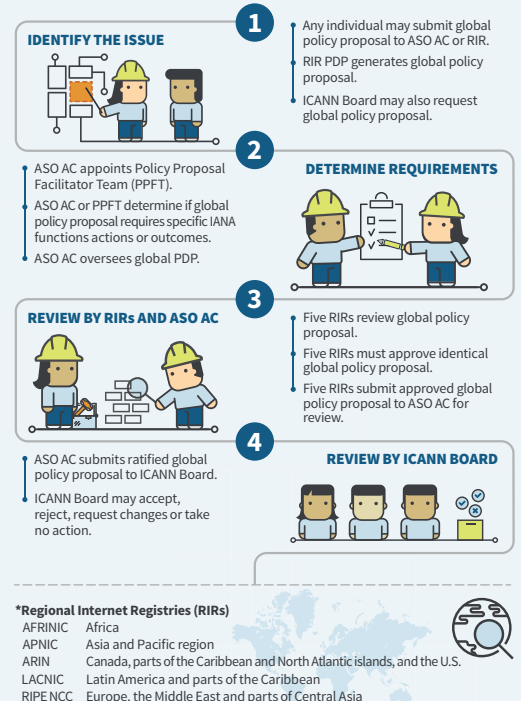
1

IDENTIFY THE ISSUE

Any individual may submit global policy proposal to ASO AC or RIR.

RIR PDP generates global policy proposal.

ICANN Board may also request global policy proposal.

2

ASO AC appoints Policy Proposal Facilitator Team (PPFT).

ASO AC or PPFT determine if global policy proposal requires specific IANA functions actions or outcomes.

ASO AC oversees global PDP.

DETERMINE REQUIREMENTS

3

REVIEW BY RIRs AND ASO AC

Five RIRs review global policy proposal.

Five RIRs must approve identical global policy proposal.

Five RIRs submit approved global policy proposal to ASO AC for review.

4

ASO AC submits ratified global policy proposal to ICANN Board.

ICANN Board may accept, reject, request changes or take no action.

REVIEW BY ICANN BOARD

*Regional Internet Registries (RIRs)

| | |
|---|---|
| AFRINIC | Africa |
| APNIC | Asia and Pacific region |
| ARIN | Canada, parts of the Caribbean and North Atlantic islands, and the U.S. |
| LACNIC | Latin America and parts of the Caribbean |
| RIPE NCC | Europe, the Middle East and parts of Central Asia |